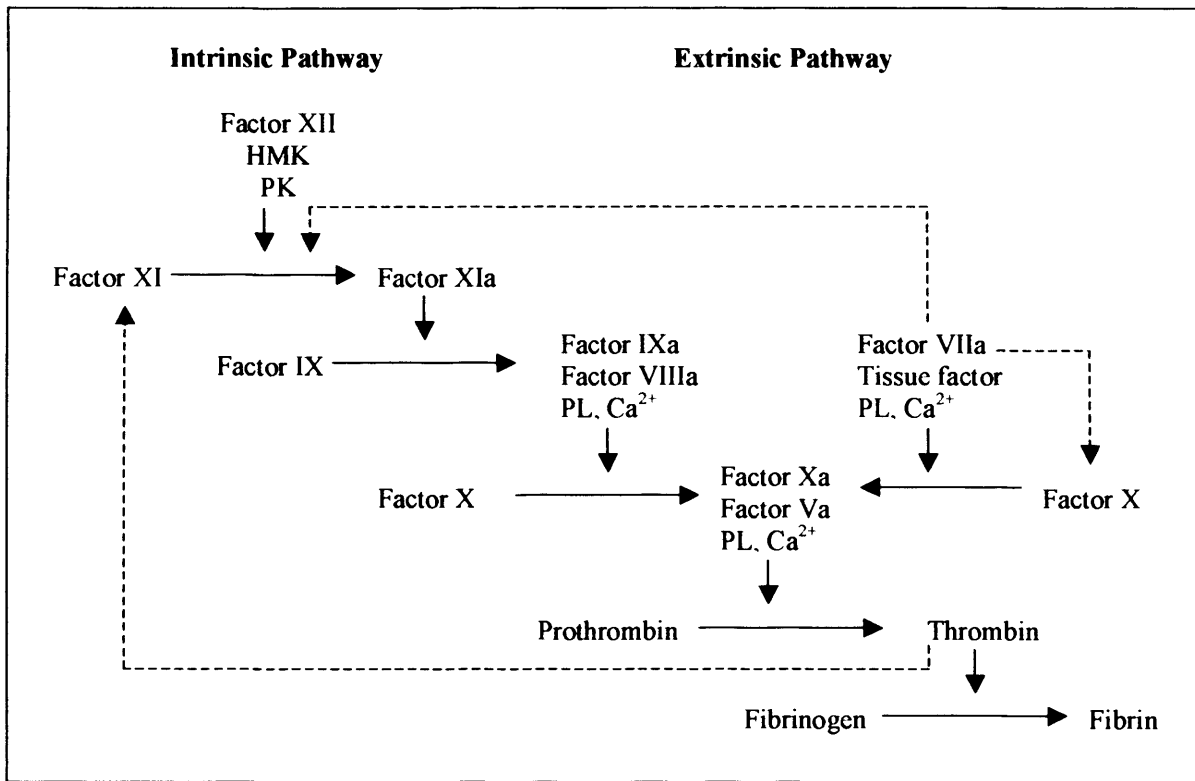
Intrinsic Pathway

Extrinsic Pathway

Factor XII
HMK
PK

Factor XI

Factor XIa

Factor IX

Factor IXa
Factor VIIIa
PL, $Ca^{2+}$

Factor VIIa
Tissue factor
PL, $Ca^{2+}$

Factor X

Factor Xa
Factor Va
PL, $Ca^{2+}$

Factor X

Prothrombin

Thrombin

Fibrinogen

Fibrin